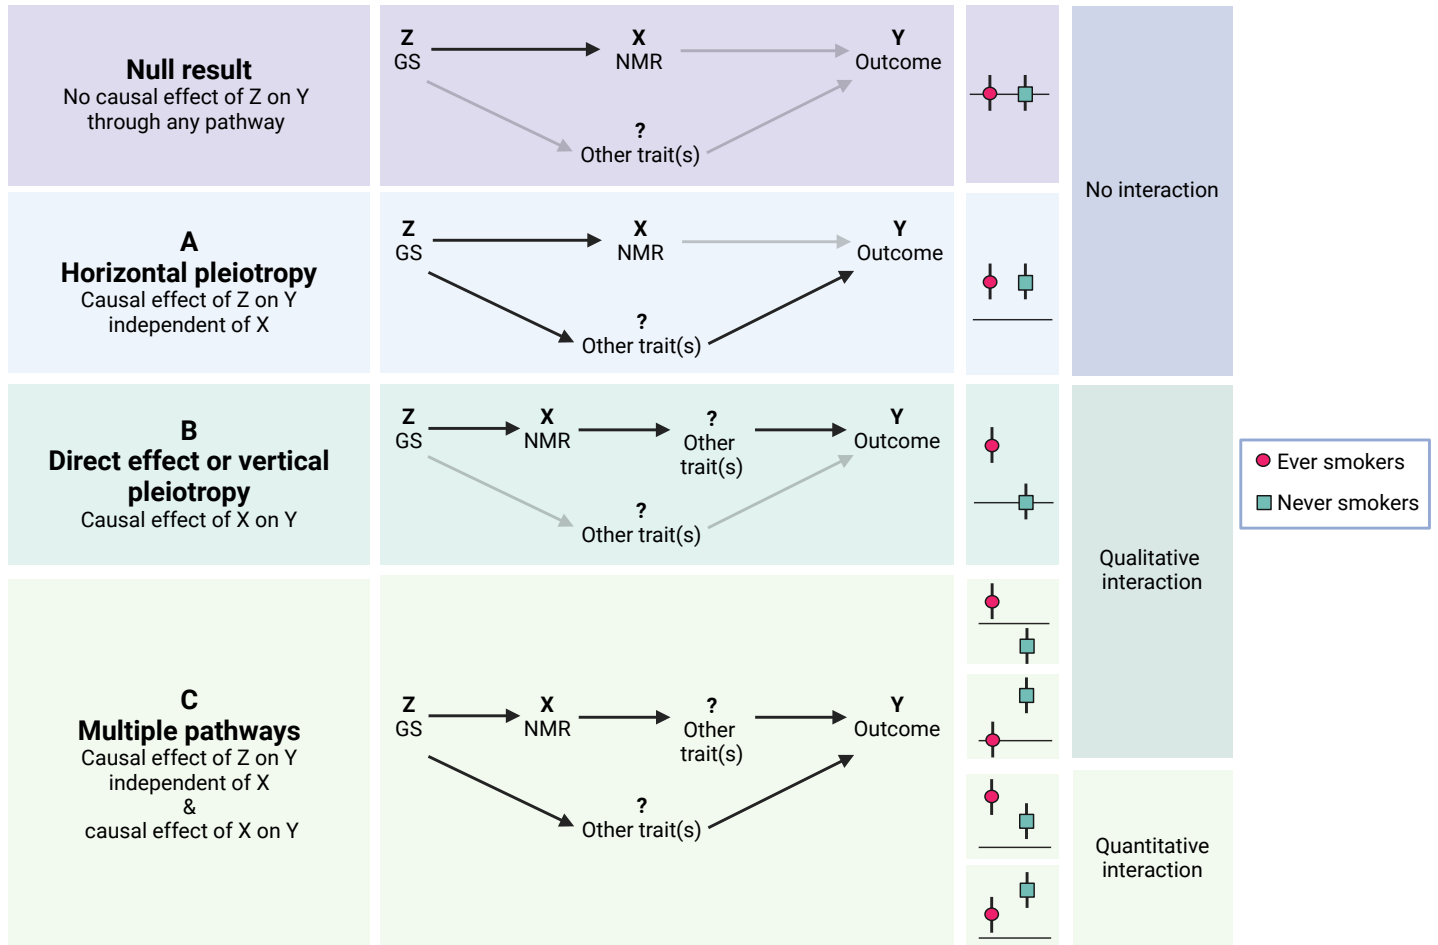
**Null result**
No causal effect of Z on Y through any pathway

Z
GS

X
NMR

Y
Outcome

?
Other trait(s)

No interaction

A
**Horizontal pleiotropy**
Causal effect of Z on Y independent of X

Z
GS

X
NMR

Y
Outcome

?
Other trait(s)

B
**Direct effect or vertical pleiotropy**
Causal effect of X on Y

Z
GS

X
NMR

?
Other trait(s)

Y
Outcome

?
Other trait(s)

Ever smokers
Never smokers

Qualitative interaction

C
**Multiple pathways**
Causal effect of Z on Y independent of X
&
causal effect of X on Y

Z
GS

X
NMR

?
Other trait(s)

Y
Outcome

?
Other trait(s)

Quantitative interaction